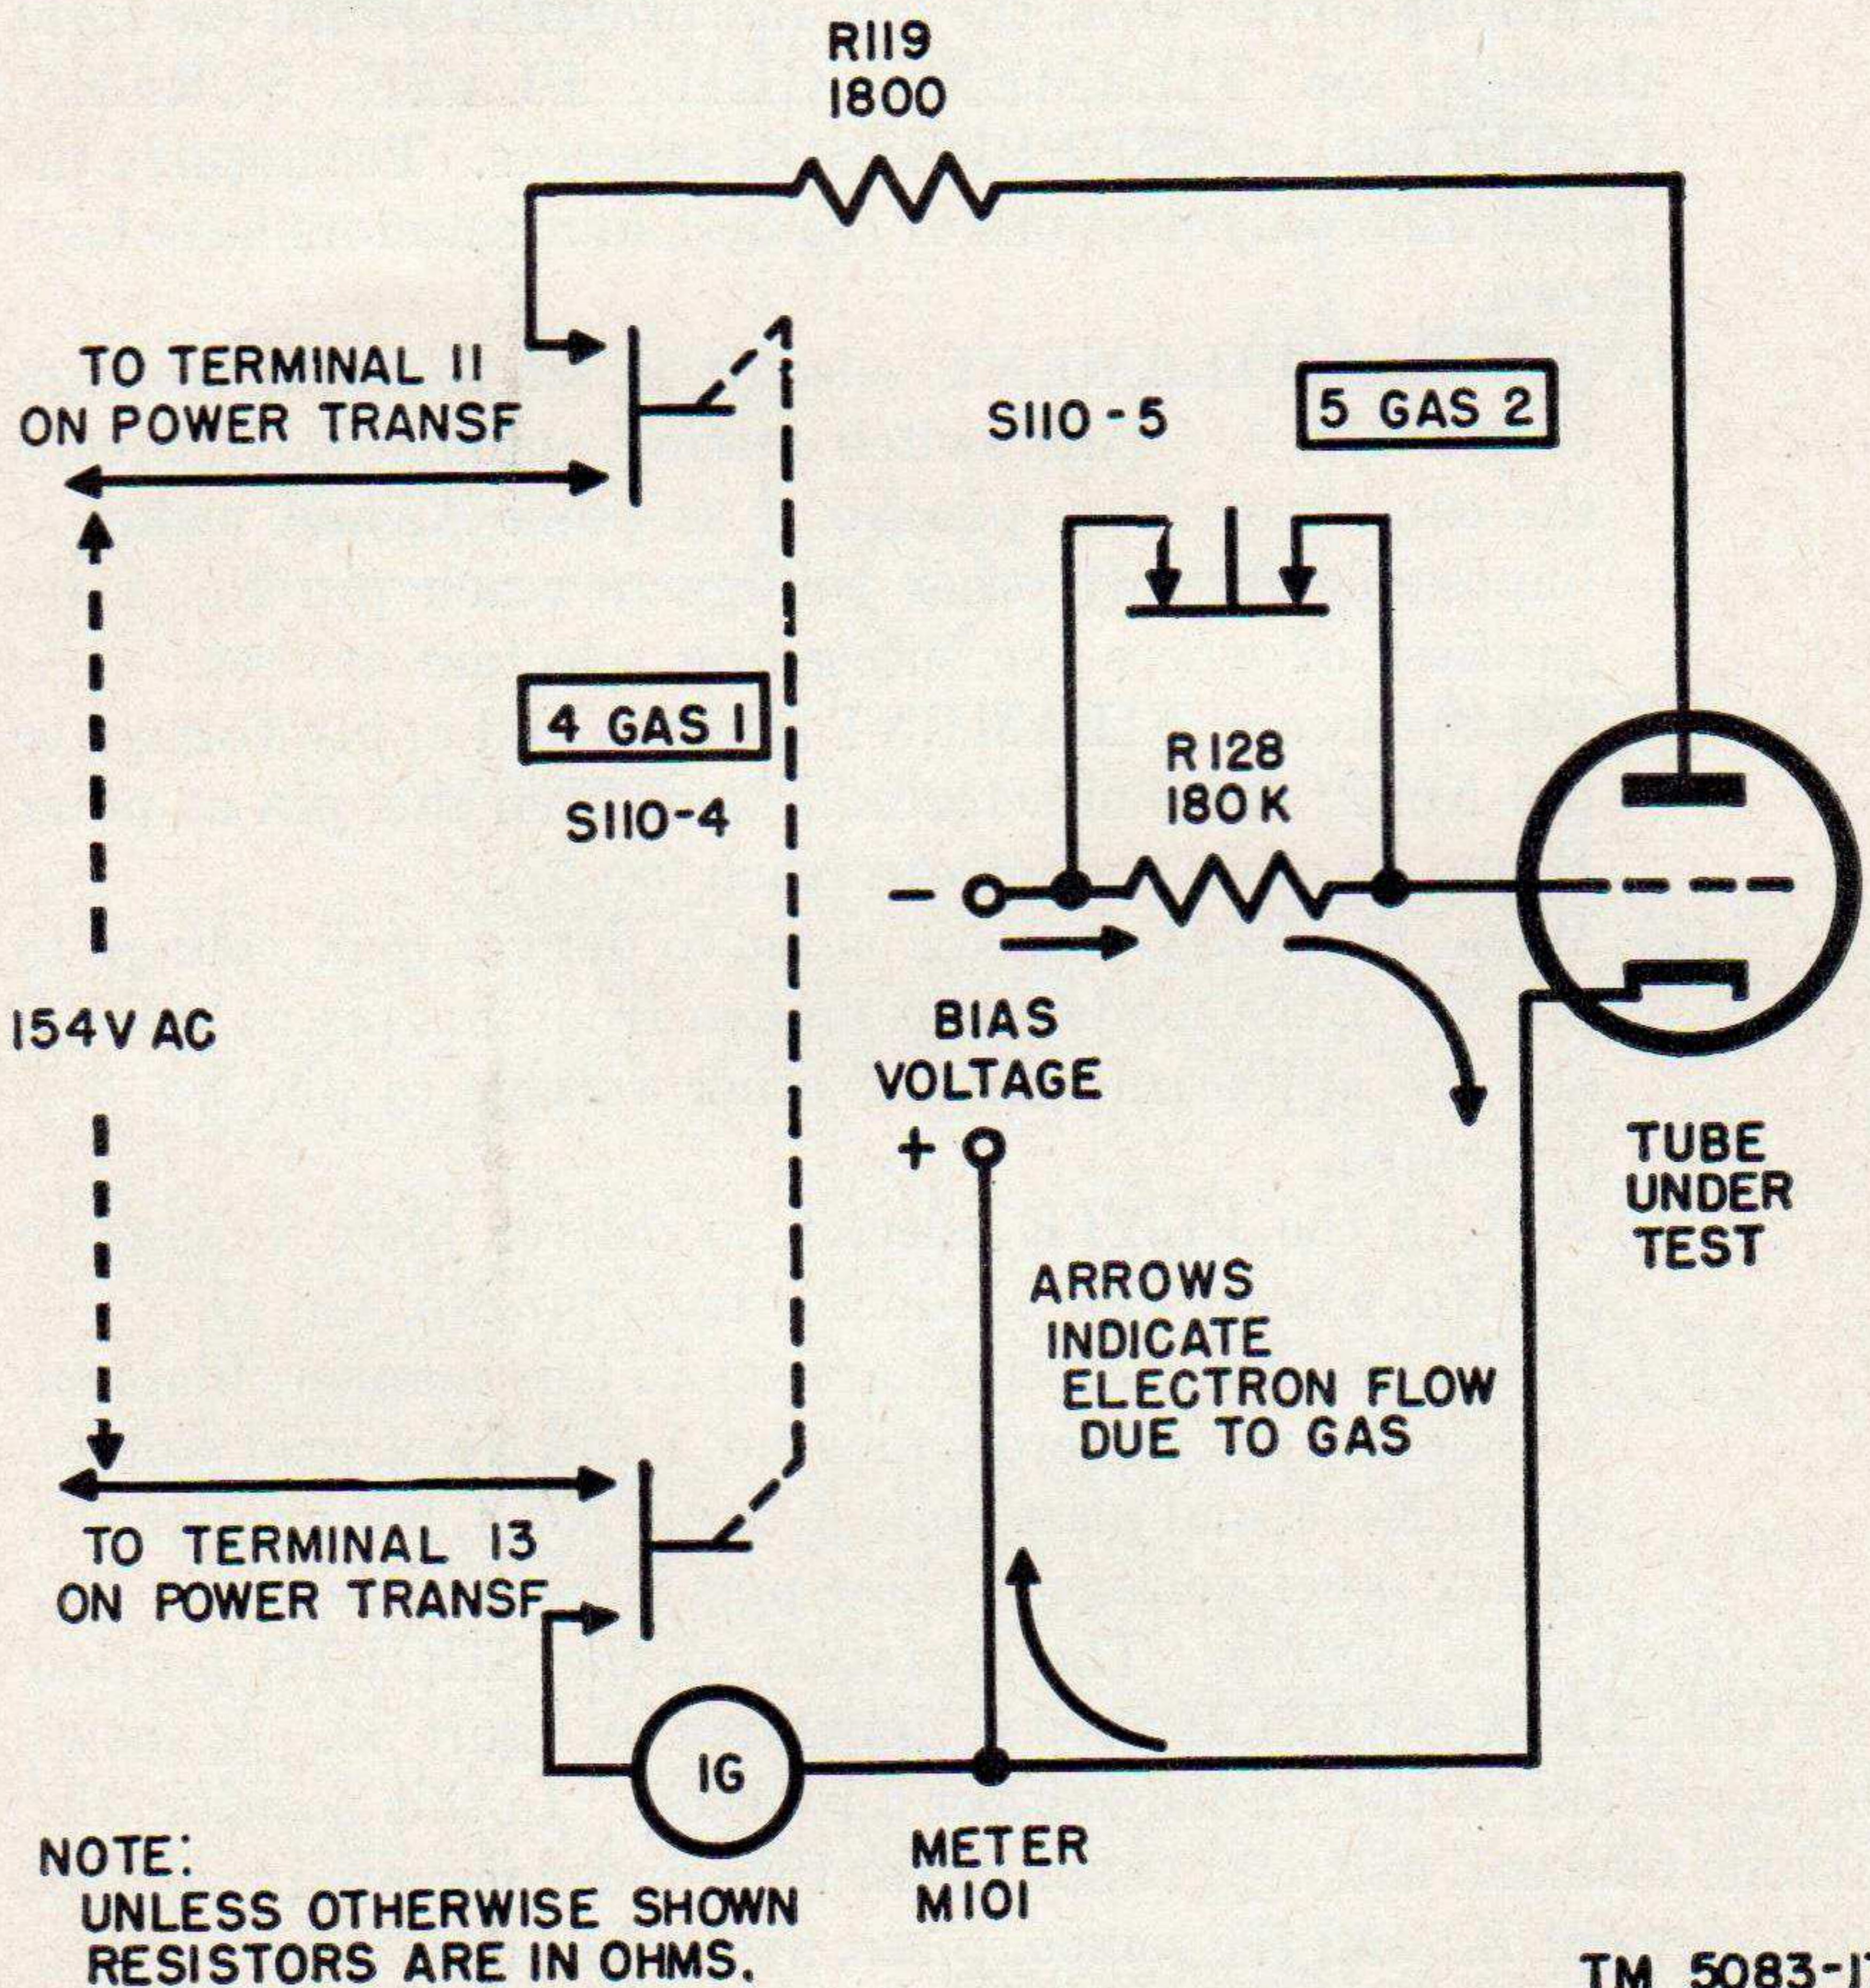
R119
1800

TO TERMINAL 11
ON POWER TRANSF

S110-5

5 GAS 2

4 GAS 1

S110-4

R128
180 K

–

BIAS
VOLTAGE
+

154V AC

TUBE
UNDER
TEST

ARROWS
INDICATE
ELECTRON FLOW
DUE TO GAS

TO TERMINAL 13
ON POWER TRANSF

IG

NOTE:
UNLESS OTHERWISE SHOWN
RESISTORS ARE IN OHMS.

METER
M101

TM 5083-1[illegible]